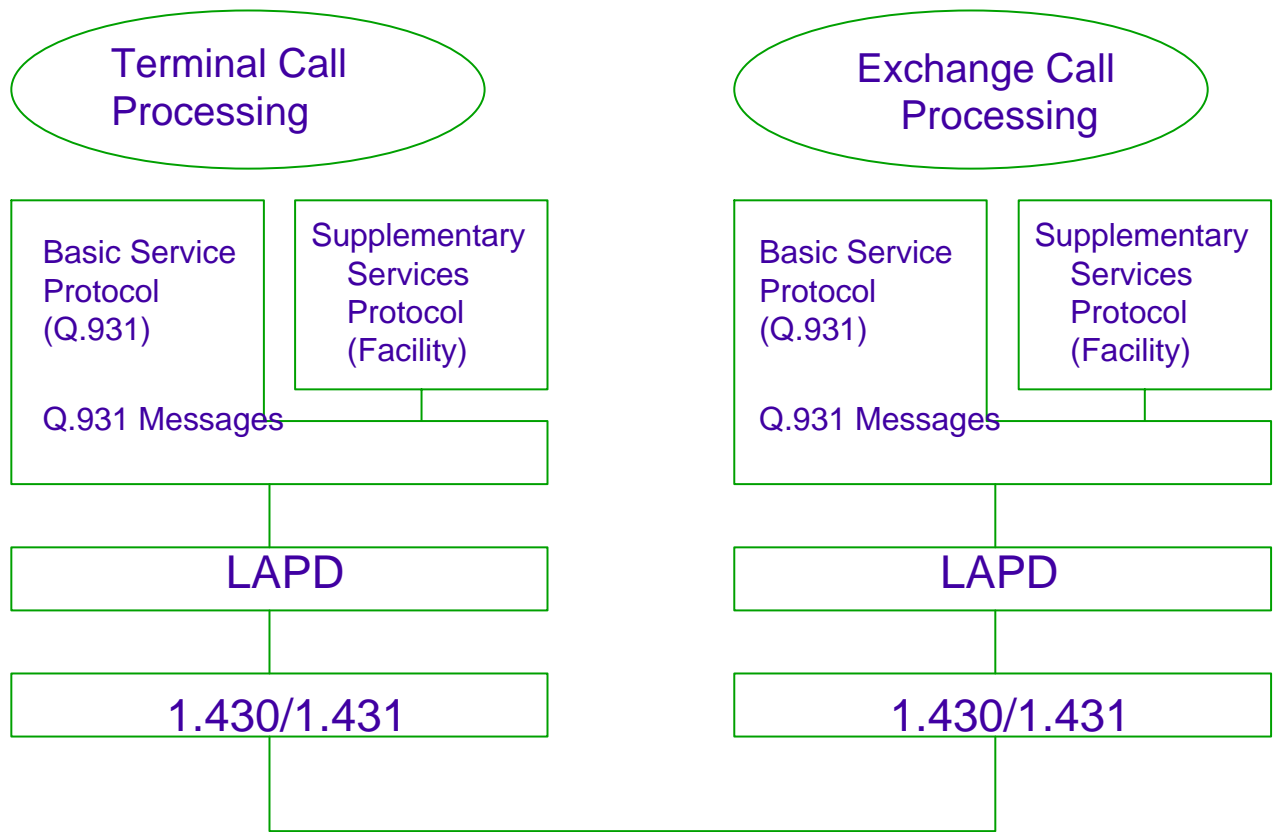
Terminal Call Processing

Basic Service Protocol (Q.931)

Supplementary Services Protocol (Facility)

Q.931 Messages

LAPD

1.430/1.431

Exchange Call Processing

Basic Service Protocol (Q.931)

Supplementary Services Protocol (Facility)

Q.931 Messages

LAPD

1.430/1.431